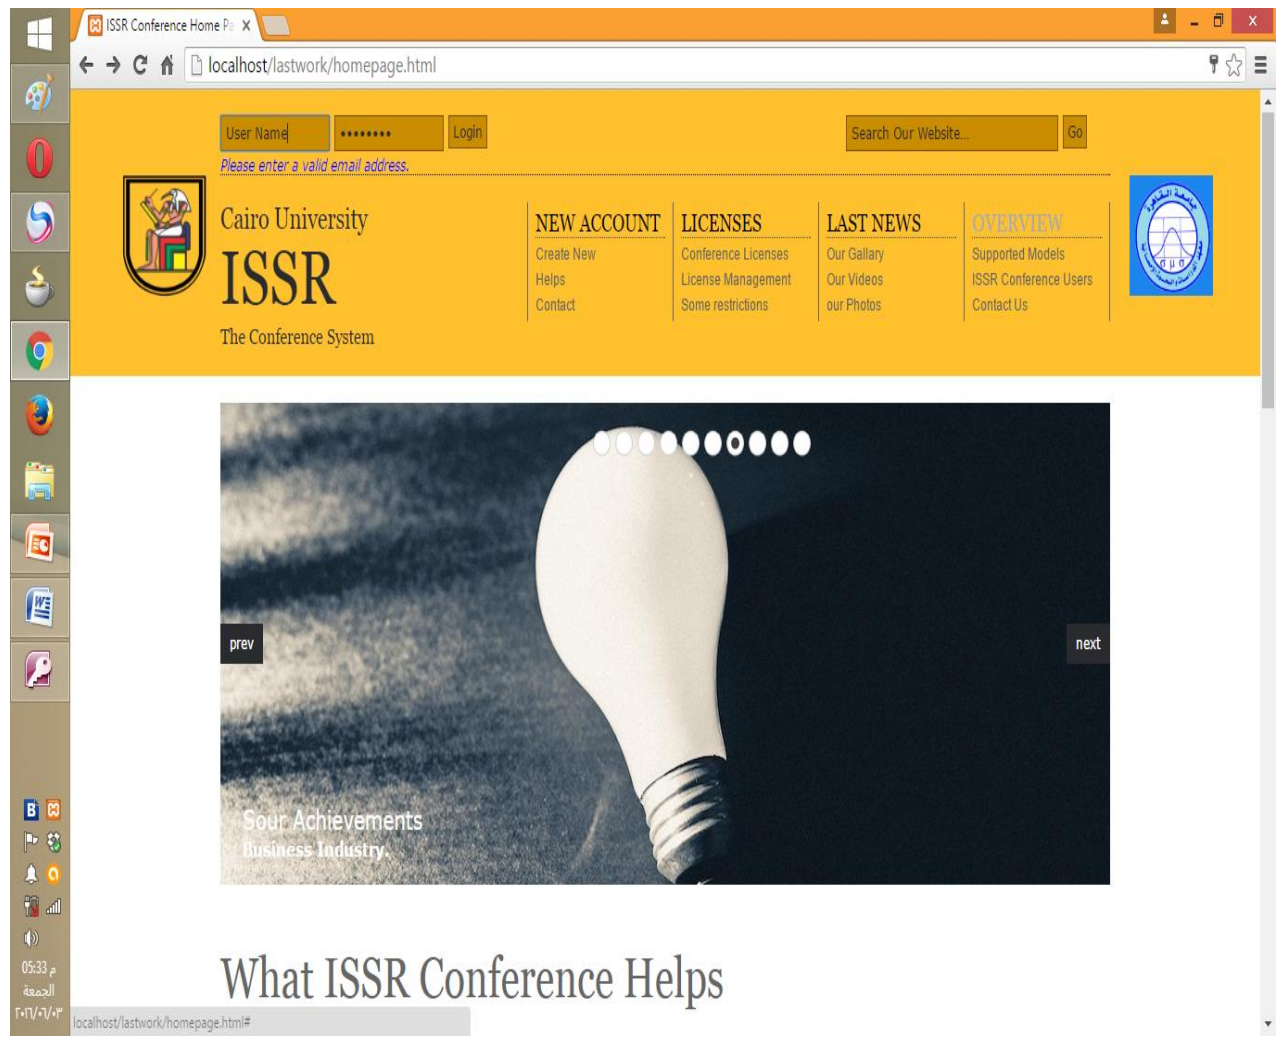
ISSR Conference Home Pa X

localhost/lastwork/homepage.html

User Name ••••••••• Login

Please enter a valid email address.

Search Our Website... Go

Cairo University

ISSR

The Conference System

NEW ACCOUNT
Create New
Helps
Contact

LICENSES
Conference Licenses
License Management
Some restrictions

LAST NEWS
Our Gallary
Our Videos
our Photos

OVERVIEW
Supported Models
ISSR Conference Users
Contact Us

prev

next

Sour Achievements
Business Industry.

What ISSR Conference Helps

localhost/lastwork/homepage.html#

05:33 م
الجمعة
٢٠١٦/٠٦/٠٣